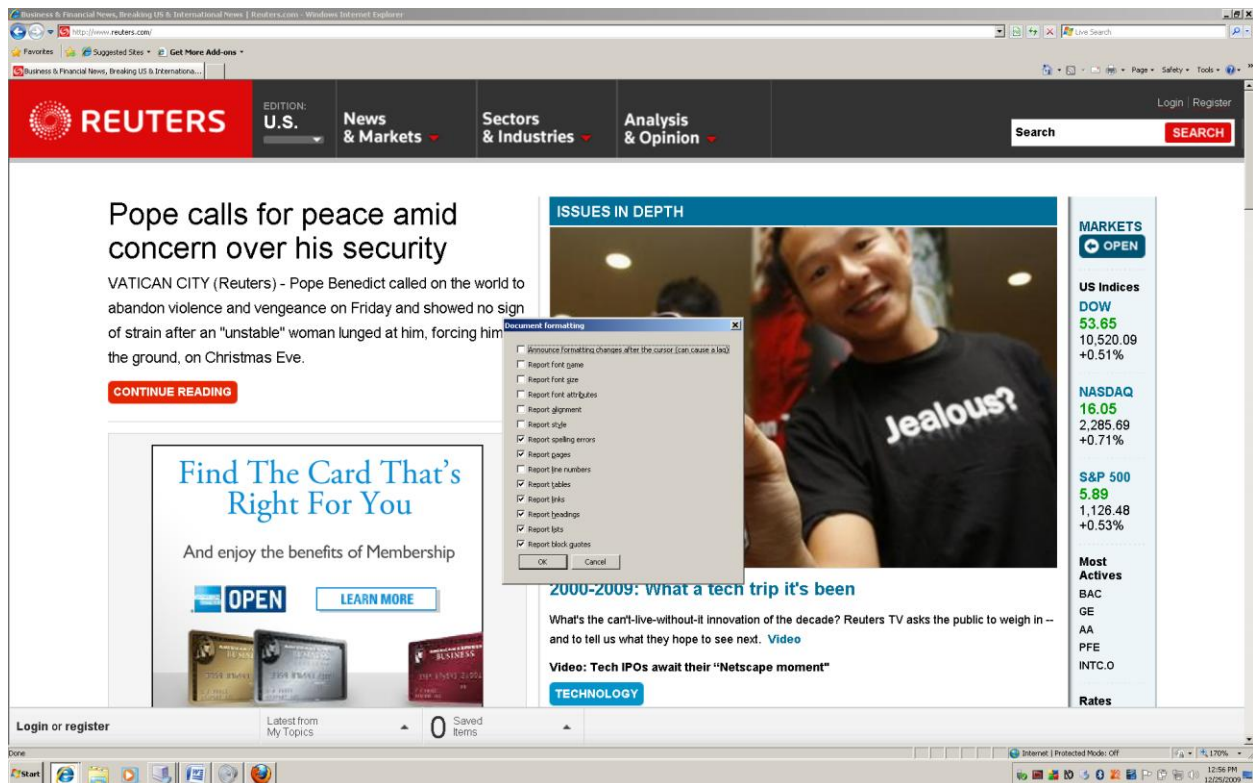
Business & Financial News, Breaking US & International News | Reuters.com - Windows Internet Explorer

http://www.reuters.com/

Live Search

Favorites | Suggested Sites ▾ | Get More Add-ons ▾

Business & Financial News, Breaking US & Internationa...

Page ▾ Safety ▾ Tools ▾

REUTERS

EDITION: U.S.

News & Markets

Sectors & Industries

Analysis & Opinion

Login | Register

Search

SEARCH

Pope calls for peace amid concern over his security

VATICAN CITY (Reuters) - Pope Benedict called on the world to abandon violence and vengeance on Friday and showed no sign of strain after an "unstable" woman lunged at him, forcing him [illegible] the ground, on Christmas Eve.

CONTINUE READING

Find The Card That's Right For You

And enjoy the benefits of Membership

OPEN

LEARN MORE

BUSINESS

ISSUES IN DEPTH

Jealous?

Document formatting

Announce formatting changes after the cursor (can cause a lag)
Report font name
Report font size
Report font attributes
Report alignment
Report style
Report spelling errors
Report pages
Report line numbers
Report tables
Report links
Report headings
Report lists
Report block quotes

OK
Cancel

2000-2009: What a tech trip it's been

What's the can't-live-without-it innovation of the decade? Reuters TV asks the public to weigh in -- and to tell us what they hope to see next. Video

Video: Tech IPOs await their "Netscape moment"

TECHNOLOGY

MARKETS

OPEN

US Indices

DOW
53.65
10,520.09
+0.51%

NASDAQ
16.05
2,285.69
+0.71%

S&P 500
5.89
1,126.48
+0.53%

Most Actives

BAC
GE
AA
PFE
INTC.O

Rates

Login or register

Latest from My Topics

0 Saved Items

Done

Internet | Protected Mode: Off

170%

Start

12:56 PM
12/25/2009